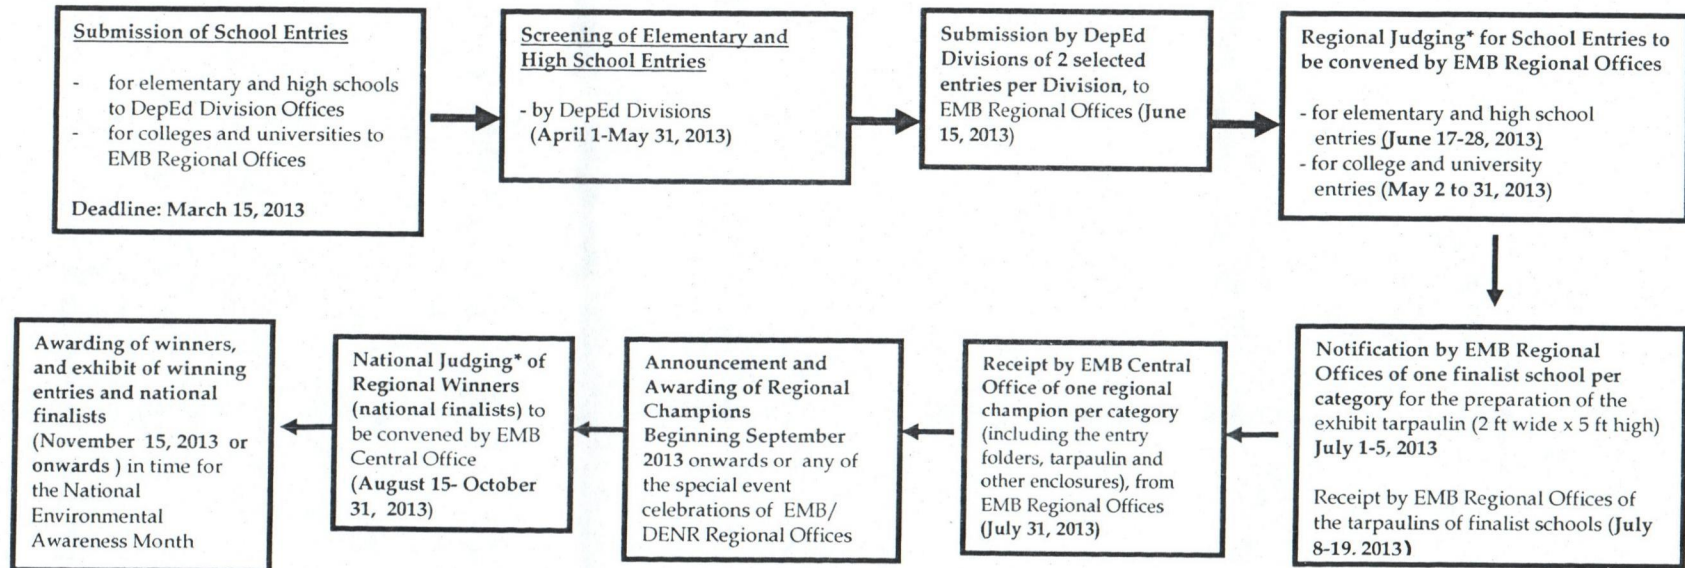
Submission of School Entries

- for elementary and high schools to DepEd Division Offices
- for colleges and universities to EMB Regional Offices

Deadline: March 15, 2013

Screening of Elementary and High School Entries

- by DepEd Divisions (April 1-May 31, 2013)

Submission by DepEd Divisions of 2 selected entries per Division, to EMB Regional Offices (June 15, 2013)

Regional Judging* for School Entries to be convened by EMB Regional Offices

- for elementary and high school entries (June 17-28, 2013)
- for college and university entries (May 2 to 31, 2013)

Notification by EMB Regional Offices of one finalist school per category for the preparation of the exhibit tarpaulin (2 ft wide x 5 ft high) July 1-5, 2013

Receipt by EMB Regional Offices of the tarpaulins of finalist schools (July 8-19. 2013)

Receipt by EMB Central Office of one regional champion per category (including the entry folders, tarpaulin and other enclosures), from EMB Regional Offices (July 31, 2013)

Announcement and Awarding of Regional Champions Beginning September 2013 onwards or any of the special event celebrations of EMB/ DENR Regional Offices

National Judging* of Regional Winners (national finalists) to be convened by EMB Central Office (August 15- October 31, 2013)

Awarding of winners, and exhibit of winning entries and national finalists (November 15, 2013 or onwards ) in time for the National Environmental Awareness Month